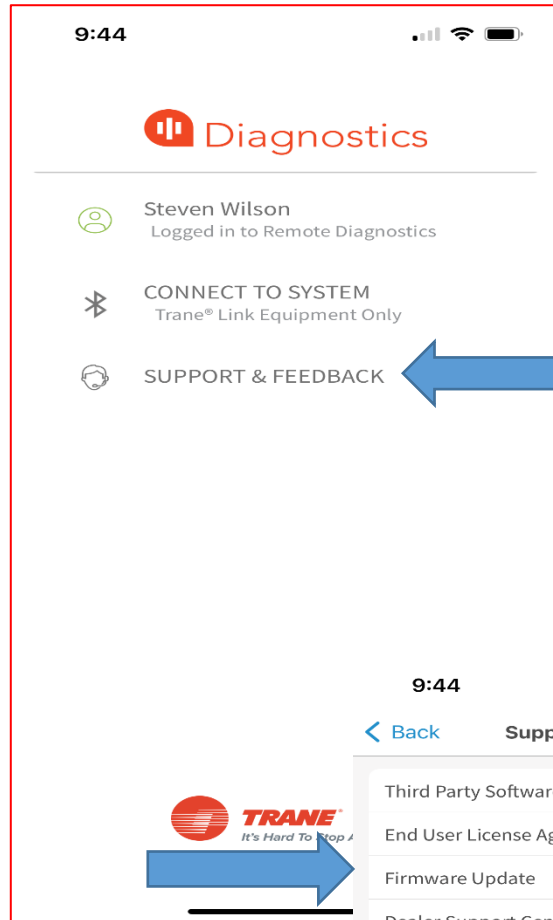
9:44

Diagnostics

Steven Wilson
Logged in to Remote Diagnostics

CONNECT TO SYSTEM
Trane® Link Equipment Only

SUPPORT & FEEDBACK

9:44

< Back Supp

Third Party Softwar

End User License Ag

Firmware Update

Dealer Support Con

TRANE
It's Hard To Stop A